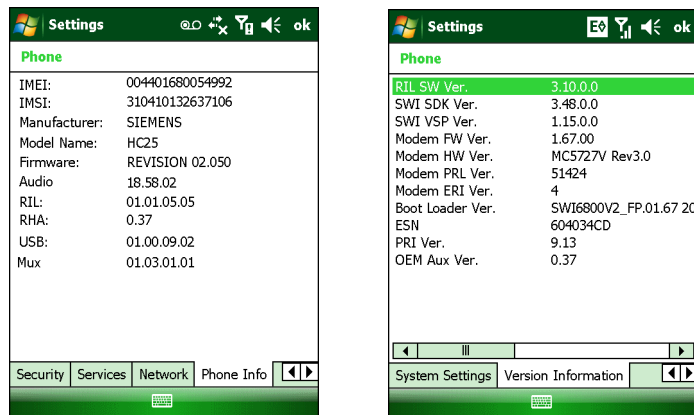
Settings ok

Phone

| | |
|---|---|
| IMEI: | 004401680054992 |
| IMSI: | 310410132637106 |
| Manufacturer: | SIEMENS |
| Model Name: | HC25 |
| Firmware: | REVISION 02.050 |
| Audio | 18.58.02 |
| RIL: | 01.01.05.05 |
| RHA: | 0.37 |
| USB: | 01.00.09.02 |
| Mux | 01.03.01.01 |

Security | Services | Network | Phone Info

Settings ok

Phone

| | |
|---|---|
| RIL SW Ver. | 3.10.0.0 |
| SWI SDK Ver. | 3.48.0.0 |
| SWI VSP Ver. | 1.15.0.0 |
| Modem FW Ver. | 1.67.00 |
| Modem HW Ver. | MC5727V Rev3.0 |
| Modem PRL Ver. | 51424 |
| Modem ERI Ver. | 4 |
| Boot Loader Ver. | SWI6800V2_FP.01.67 20 |
| ESN | 604034CD |
| PRI Ver. | 9.13 |
| OEM Aux Ver. | 0.37 |

System Settings | Version Information